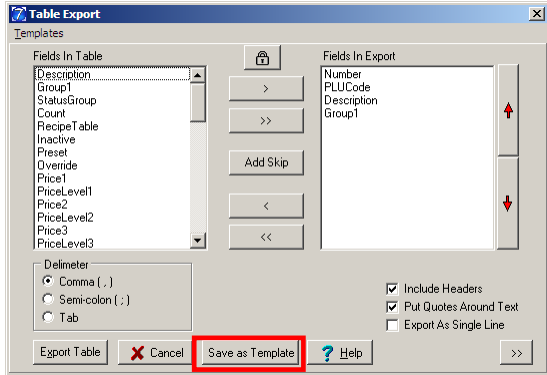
Table Export

Templates

Fields In Table

Description
Group1
StatusGroup
Count
RecipeTable
Inactive
Preset
Override
Price1
PriceLevel1
Price2
PriceLevel2
Price3
PriceLevel3

>

>>

Add Skip

<

<<

Fields In Export

Number
PLUCode
Description
Group1

Delimeter

Comma ( , )

Semi-colon ( ; )

Tab

Include Headers

Put Quotes Around Text

Export As Single Line

Export Table

Cancel

Save as Template

Help

>>